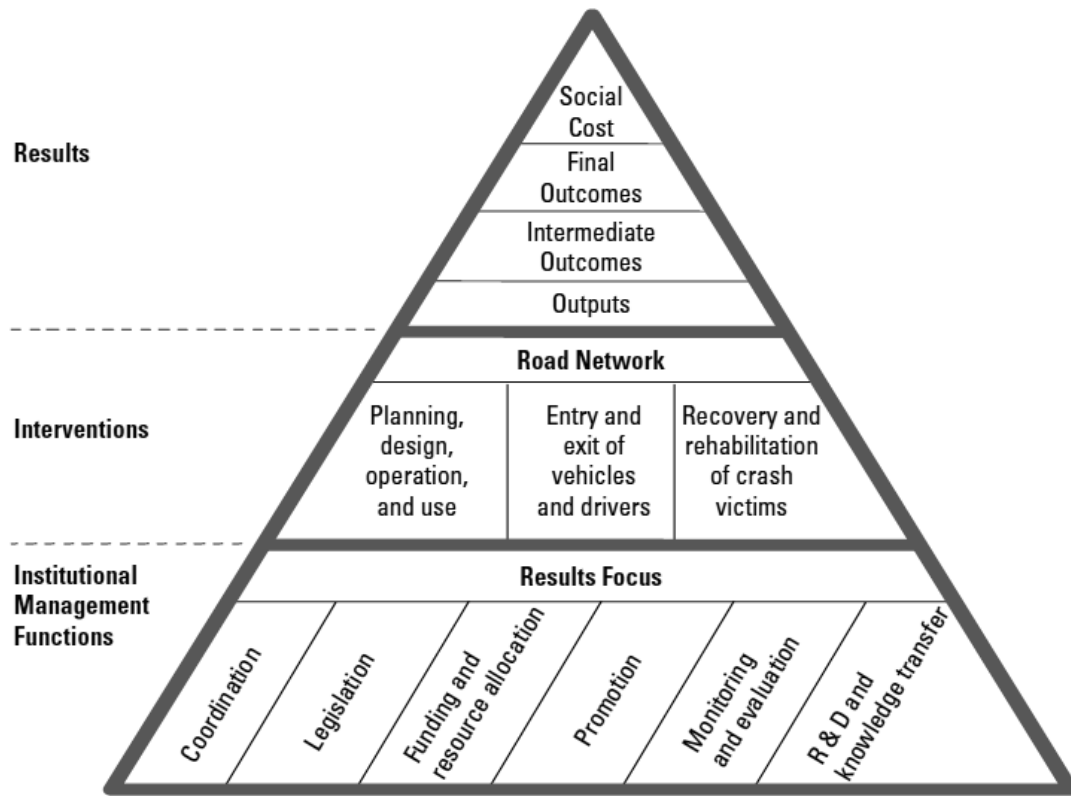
Results

Social Cost

Final Outcomes

Intermediate Outcomes

Outputs

Interventions

Road Network

Planning, design, operation, and use

Entry and exit of vehicles and drivers

Recovery and rehabilitation of crash victims

Institutional Management Functions

Results Focus

Coordination

Legislation

Funding and resource allocation

Promotion

Monitoring and evaluation

R & D and knowledge transfer